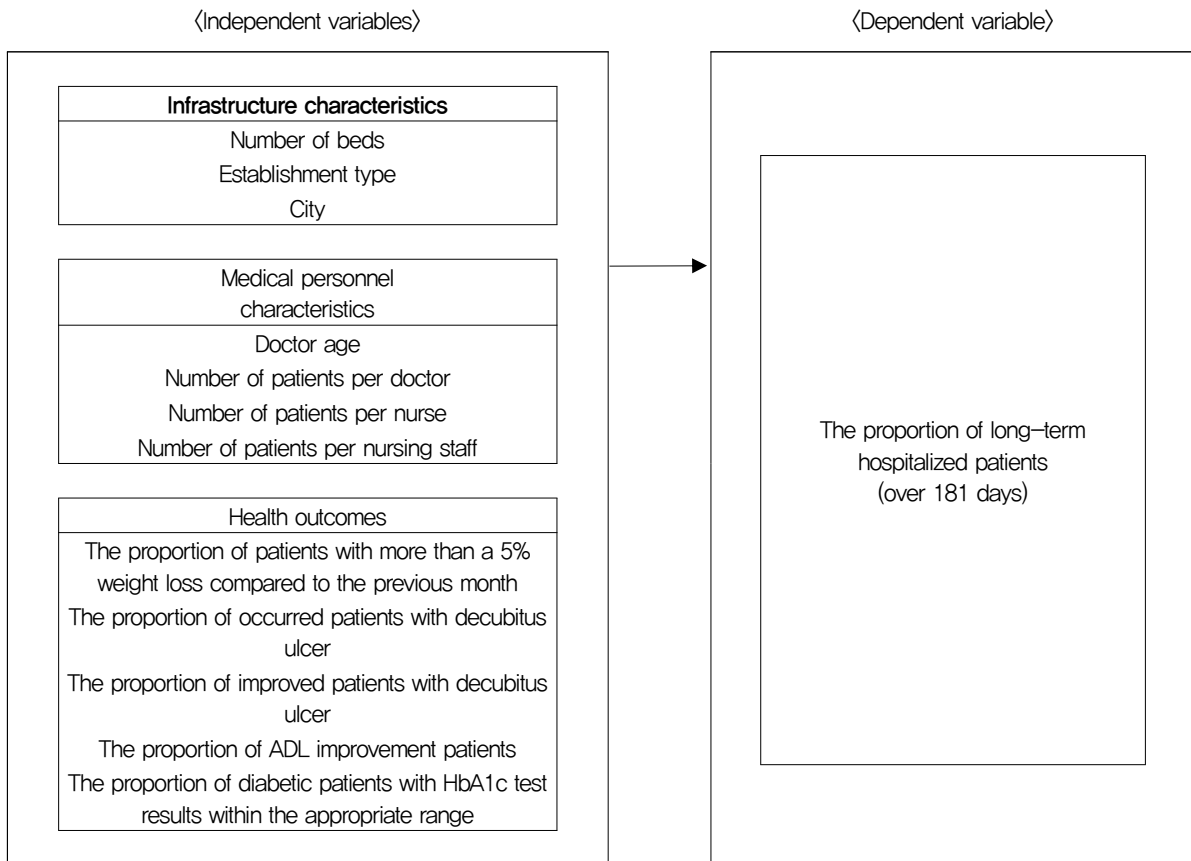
〈Independent variables〉

〈Dependent variable〉

Infrastructure characteristics
Number of beds
Establishment type
City

Medical personnel characteristics
Doctor age
Number of patients per doctor
Number of patients per nurse
Number of patients per nursing staff

Health outcomes
The proportion of patients with more than a 5% weight loss compared to the previous month
The proportion of occurred patients with decubitus ulcer
The proportion of improved patients with decubitus ulcer
The proportion of ADL improvement patients
The proportion of diabetic patients with HbA1c test results within the appropriate range

The proportion of long-term hospitalized patients (over 181 days)